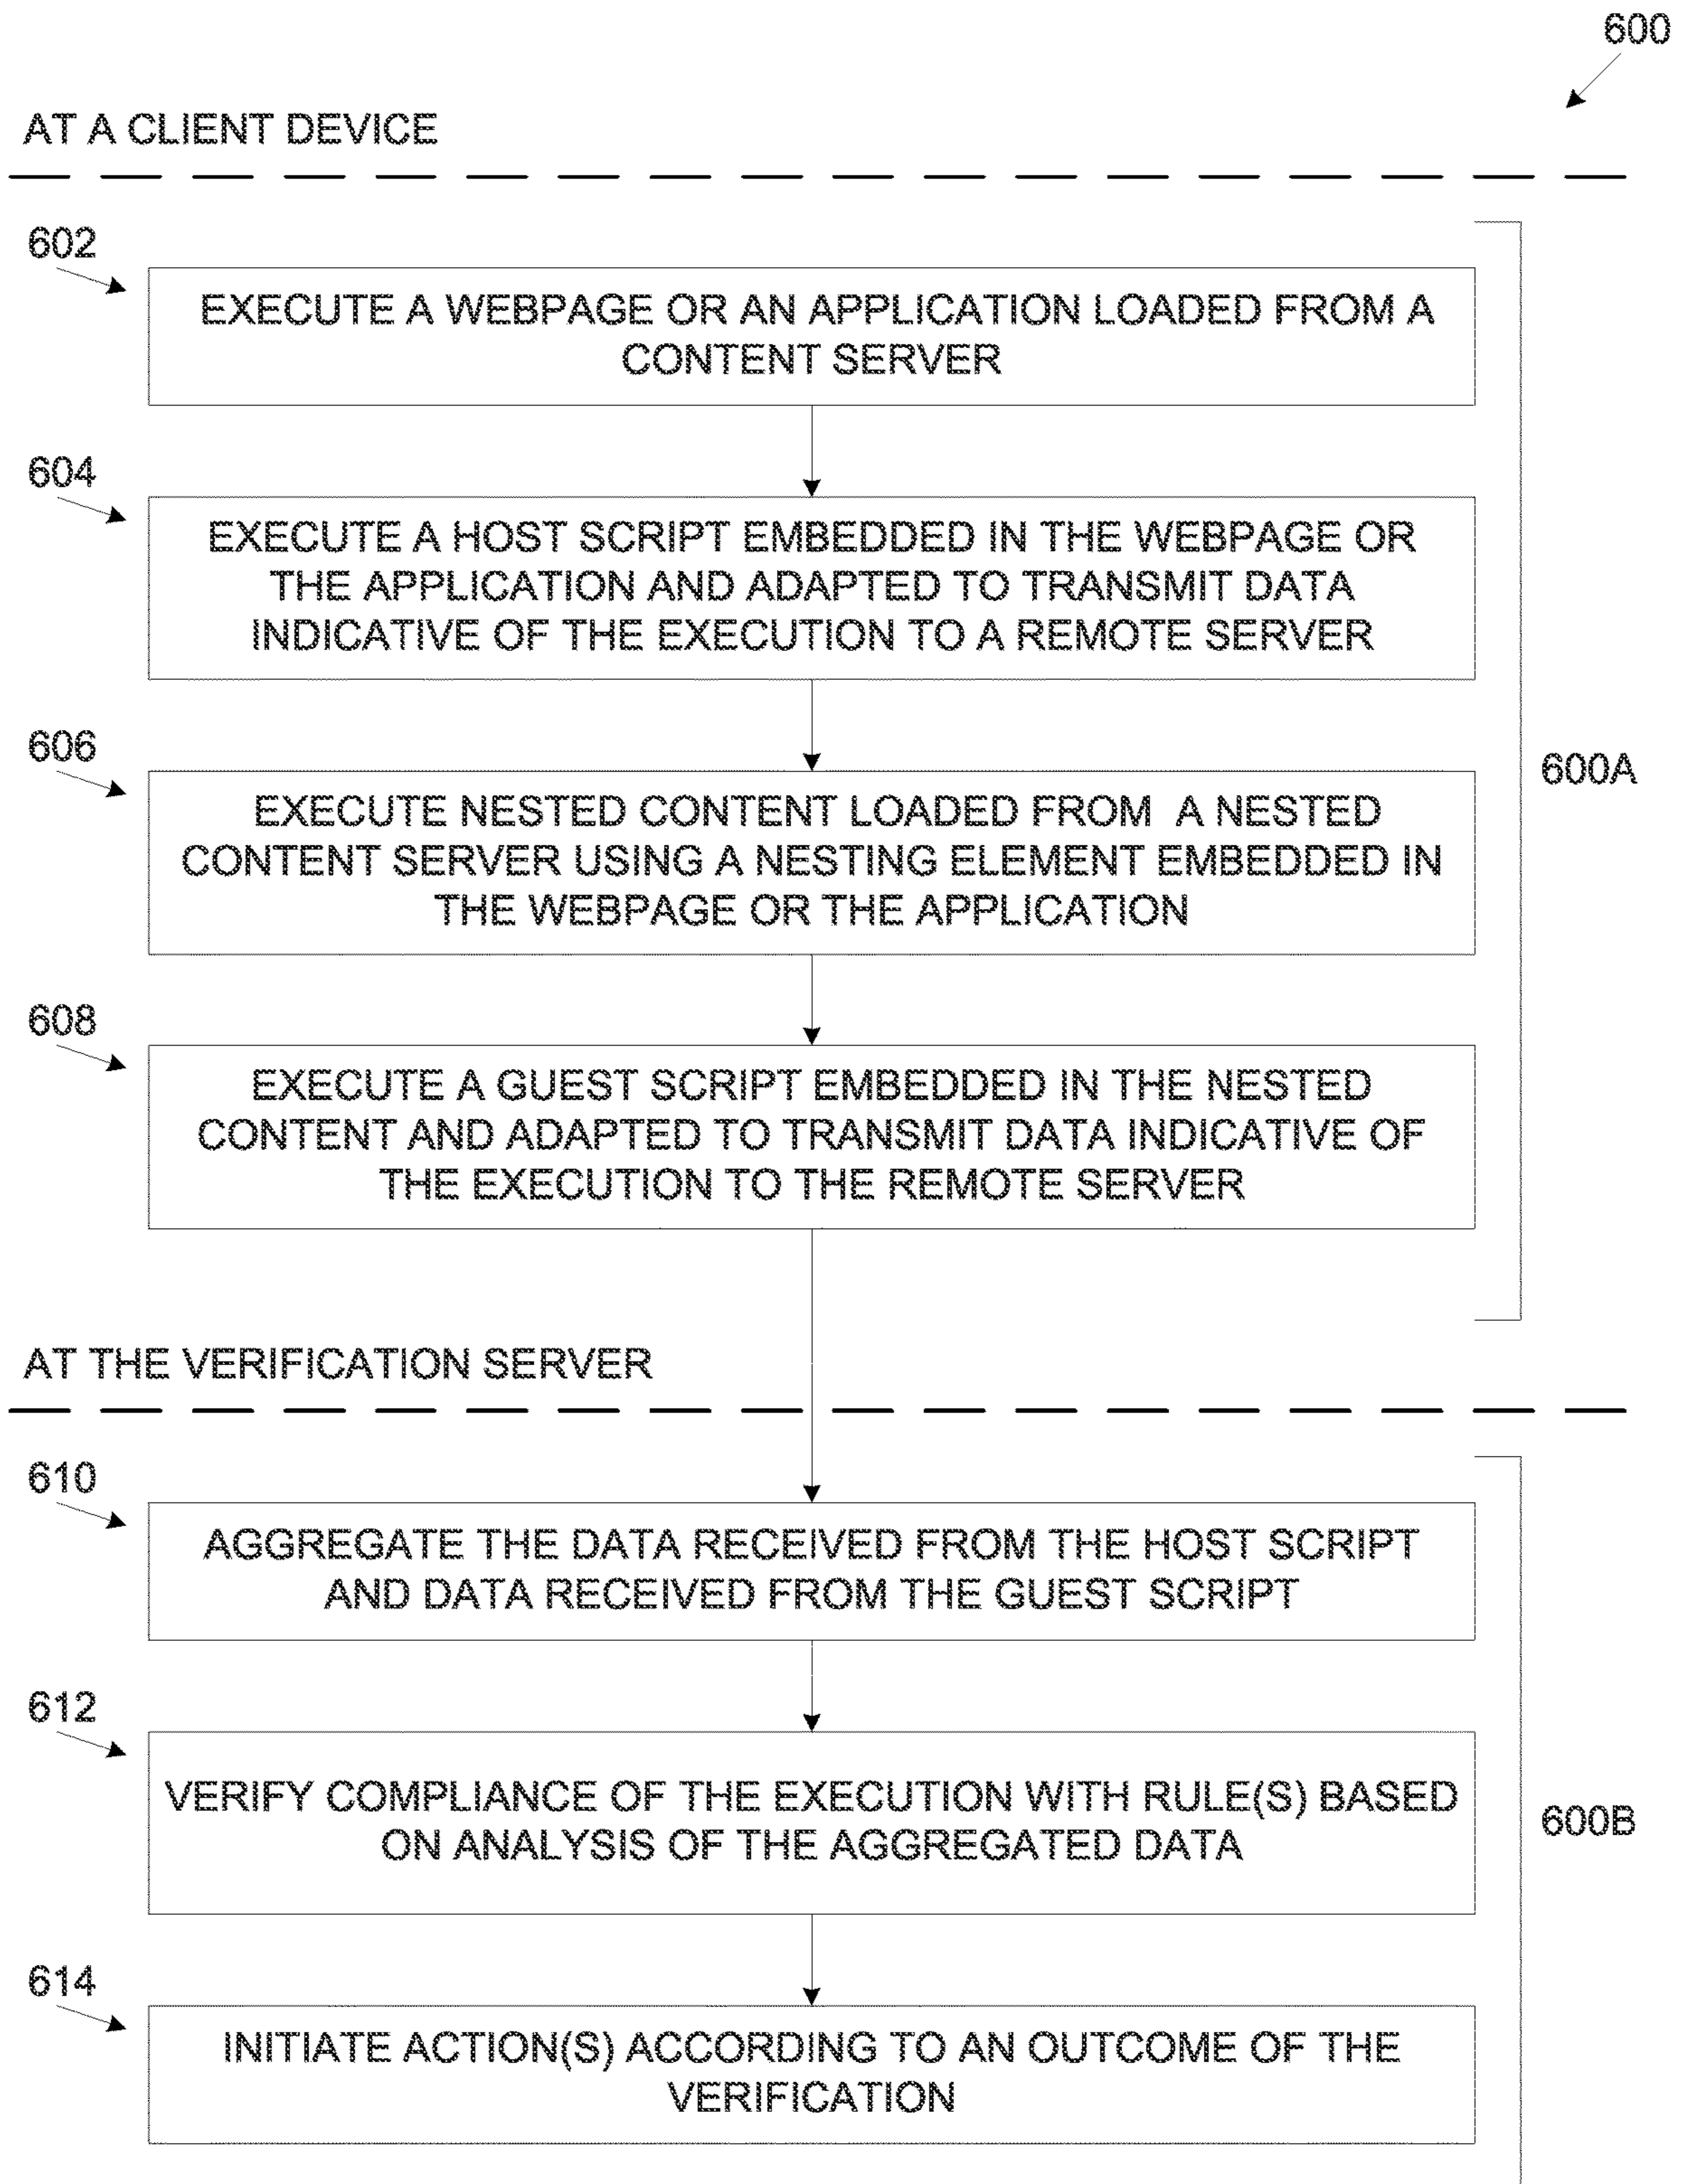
600

AT A CLIENT DEVICE

602

EXECUTE A WEBPAGE OR AN APPLICATION LOADED FROM A CONTENT SERVER

604

EXECUTE A HOST SCRIPT EMBEDDED IN THE WEBPAGE OR THE APPLICATION AND ADAPTED TO TRANSMIT DATA INDICATIVE OF THE EXECUTION TO A REMOTE SERVER

606

EXECUTE NESTED CONTENT LOADED FROM A NESTED CONTENT SERVER USING A NESTING ELEMENT EMBEDDED IN THE WEBPAGE OR THE APPLICATION

608

EXECUTE A GUEST SCRIPT EMBEDDED IN THE NESTED CONTENT AND ADAPTED TO TRANSMIT DATA INDICATIVE OF THE EXECUTION TO THE REMOTE SERVER

600A

AT THE VERIFICATION SERVER

610

AGGREGATE THE DATA RECEIVED FROM THE HOST SCRIPT AND DATA RECEIVED FROM THE GUEST SCRIPT

612

VERIFY COMPLIANCE OF THE EXECUTION WITH RULE(S) BASED ON ANALYSIS OF THE AGGREGATED DATA

600B

614

INITIATE ACTION(S) ACCORDING TO AN OUTCOME OF THE VERIFICATION